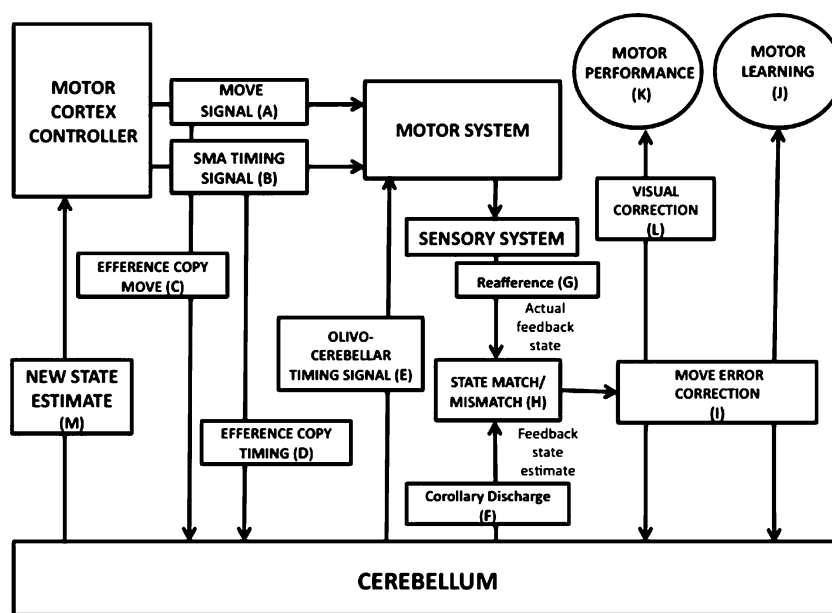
MOTOR CORTEX CONTROLLER

MOVE SIGNAL (A)

SMA TIMING SIGNAL (B)

MOTOR SYSTEM

MOTOR PERFORMANCE (K)

MOTOR LEARNING (J)

VISUAL CORRECTION (L)

SENSORY SYSTEM

EFFERENCE COPY MOVE (C)

Reafference (G)

Actual feedback state

OLIVO-CEREBELLAR TIMING SIGNAL (E)

NEW STATE ESTIMATE (M)

STATE MATCH/ MISMATCH (H)

MOVE ERROR CORRECTION (I)

EFFERENCE COPY TIMING (D)

Feedback state estimate

Corollary Discharge (F)

CEREBELLUM